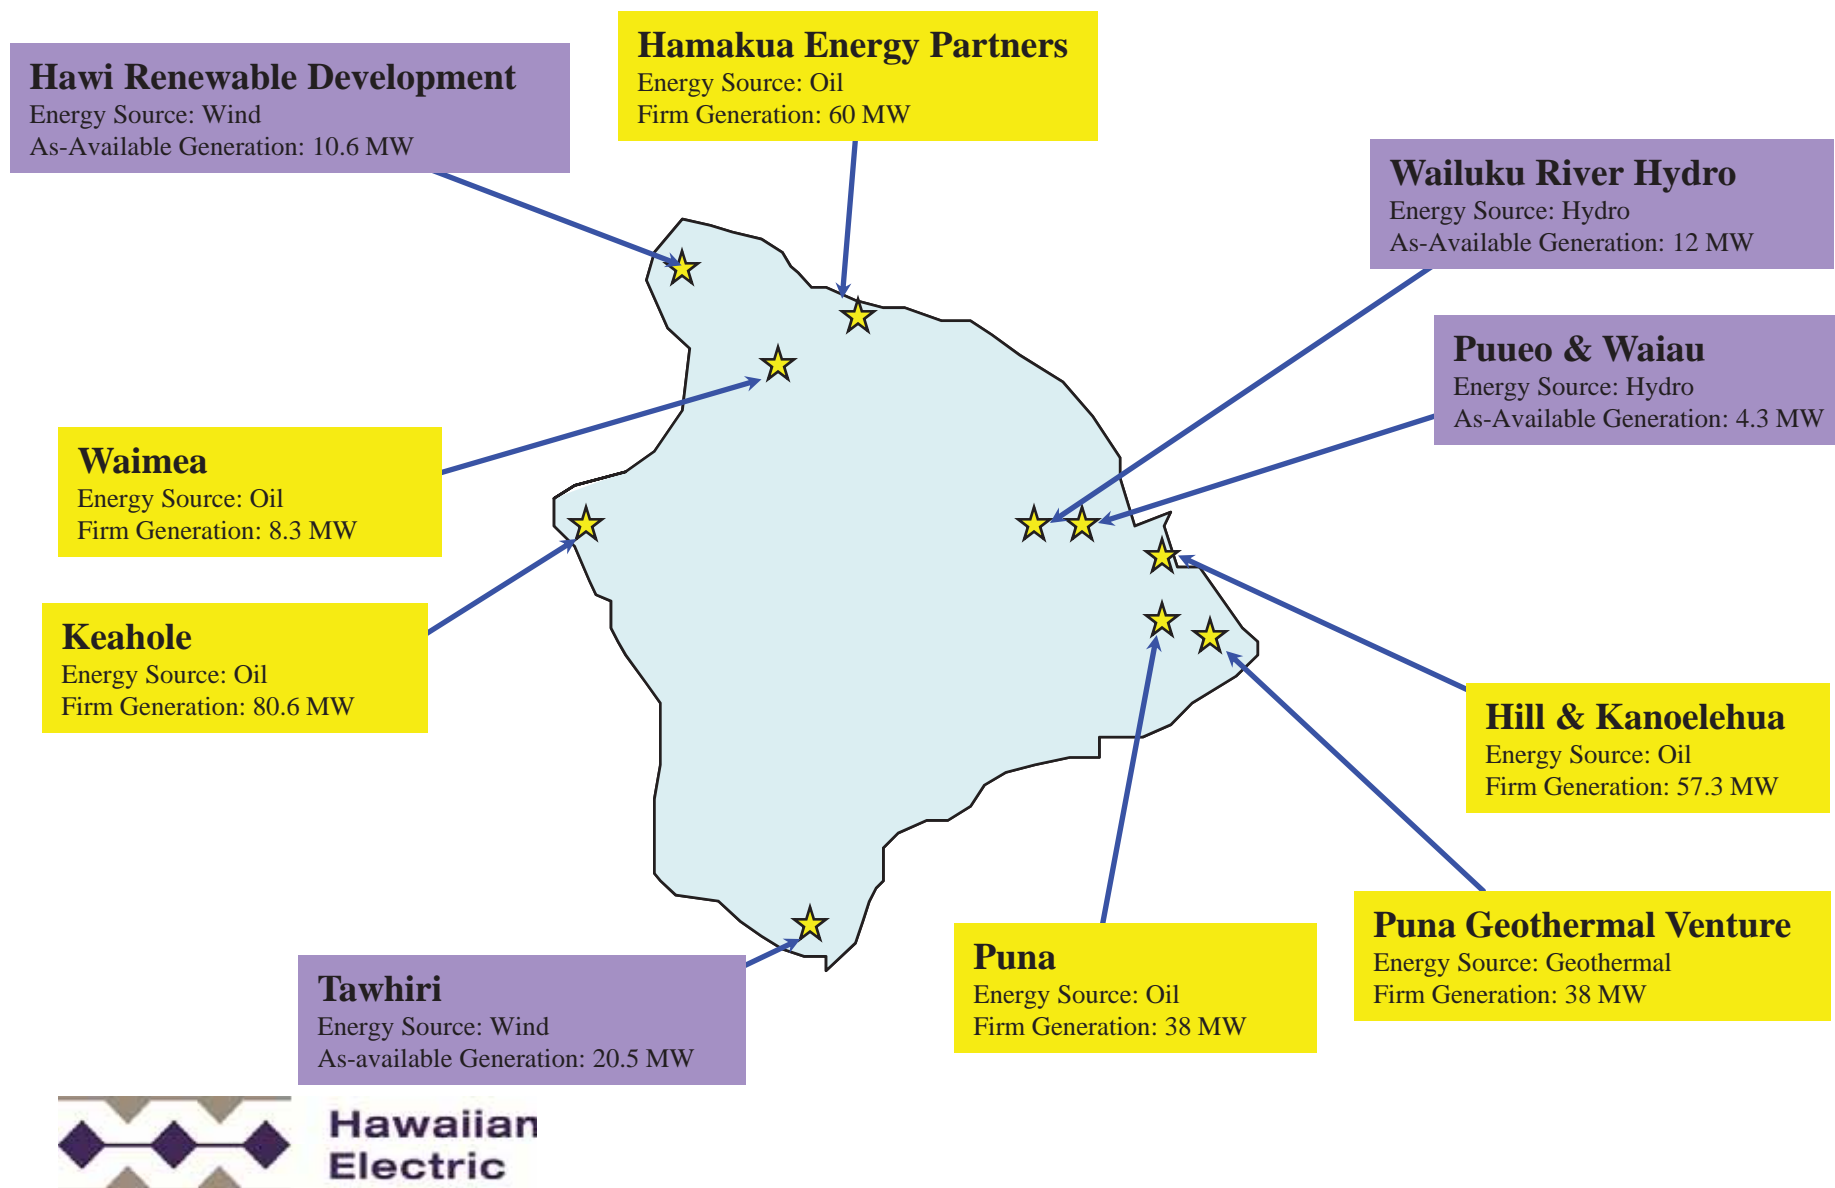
Hawi Renewable Development
Energy Source: Wind
As-Available Generation: 10.6 MW

Hamakua Energy Partners
Energy Source: Oil
Firm Generation: 60 MW

Wailuku River Hydro
Energy Source: Hydro
As-Available Generation: 12 MW

Puueo & Waiau
Energy Source: Hydro
As-Available Generation: 4.3 MW

Waimea
Energy Source: Oil
Firm Generation: 8.3 MW

Keahole
Energy Source: Oil
Firm Generation: 80.6 MW

Hill & Kanoelehua
Energy Source: Oil
Firm Generation: 57.3 MW

Puna Geothermal Venture
Energy Source: Geothermal
Firm Generation: 38 MW

Puna
Energy Source: Oil
Firm Generation: 38 MW

Tawhiri
Energy Source: Wind
As-available Generation: 20.5 MW

Hawaiian Electric